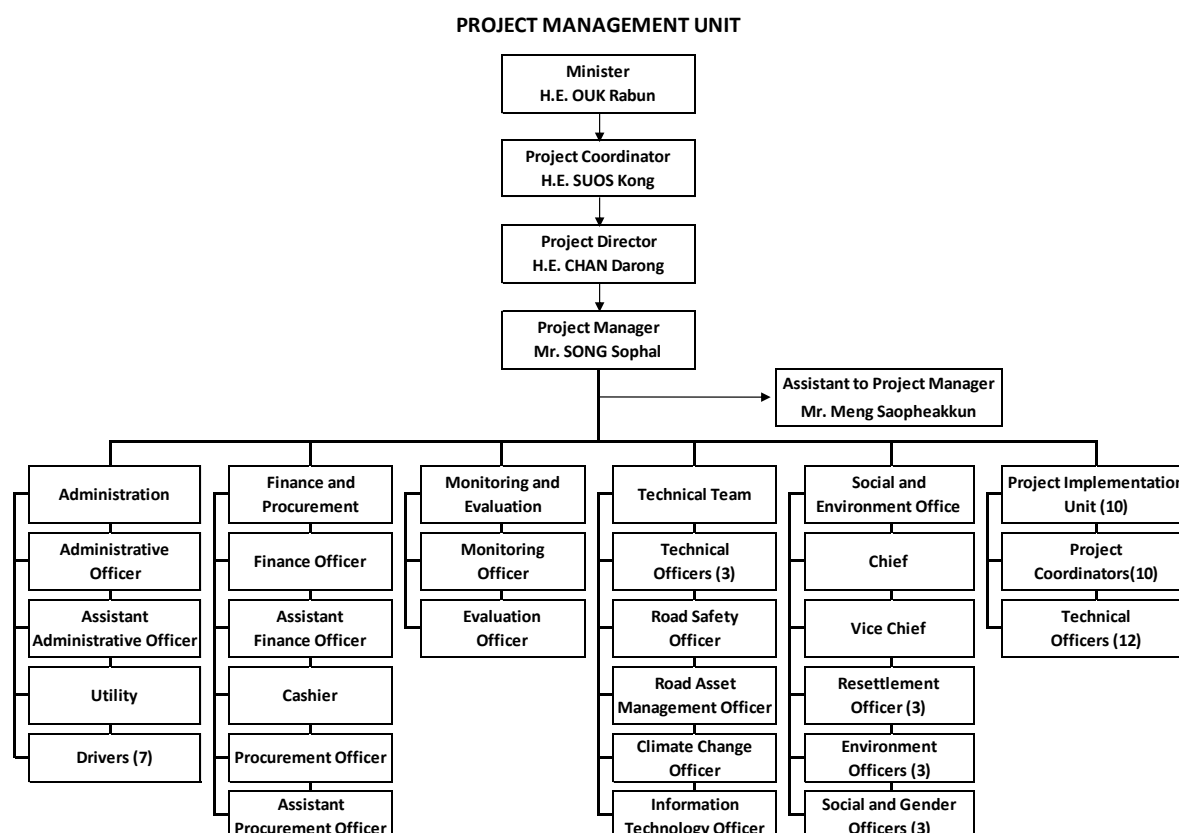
PROJECT MANAGEMENT UNIT

Minister
H.E. OUK Rabun

Project Coordinator
H.E. SUOS Kong

Project Director
H.E. CHAN Darong

Project Manager
Mr. SONG Sophal

Assistant to Project Manager
Mr. Meng Saopheakkun

Administration
Administrative Officer
Assistant Administrative Officer
Utility
Drivers (7)

Finance and Procurement
Finance Officer
Assistant Finance Officer
Cashier
Procurement Officer
Assistant Procurement Officer

Monitoring and Evaluation
Monitoring Officer
Evaluation Officer

Technical Team
Technical Officers (3)
Road Safety Officer
Road Asset Management Officer
Climate Change Officer
Information Technology Officer

Social and Environment Office
Chief
Vice Chief
Resettlement Officer (3)
Environment Officers (3)
Social and Gender Officers (3)

Project Implementation Unit (10)
Project Coordinators(10)
Technical Officers (12)